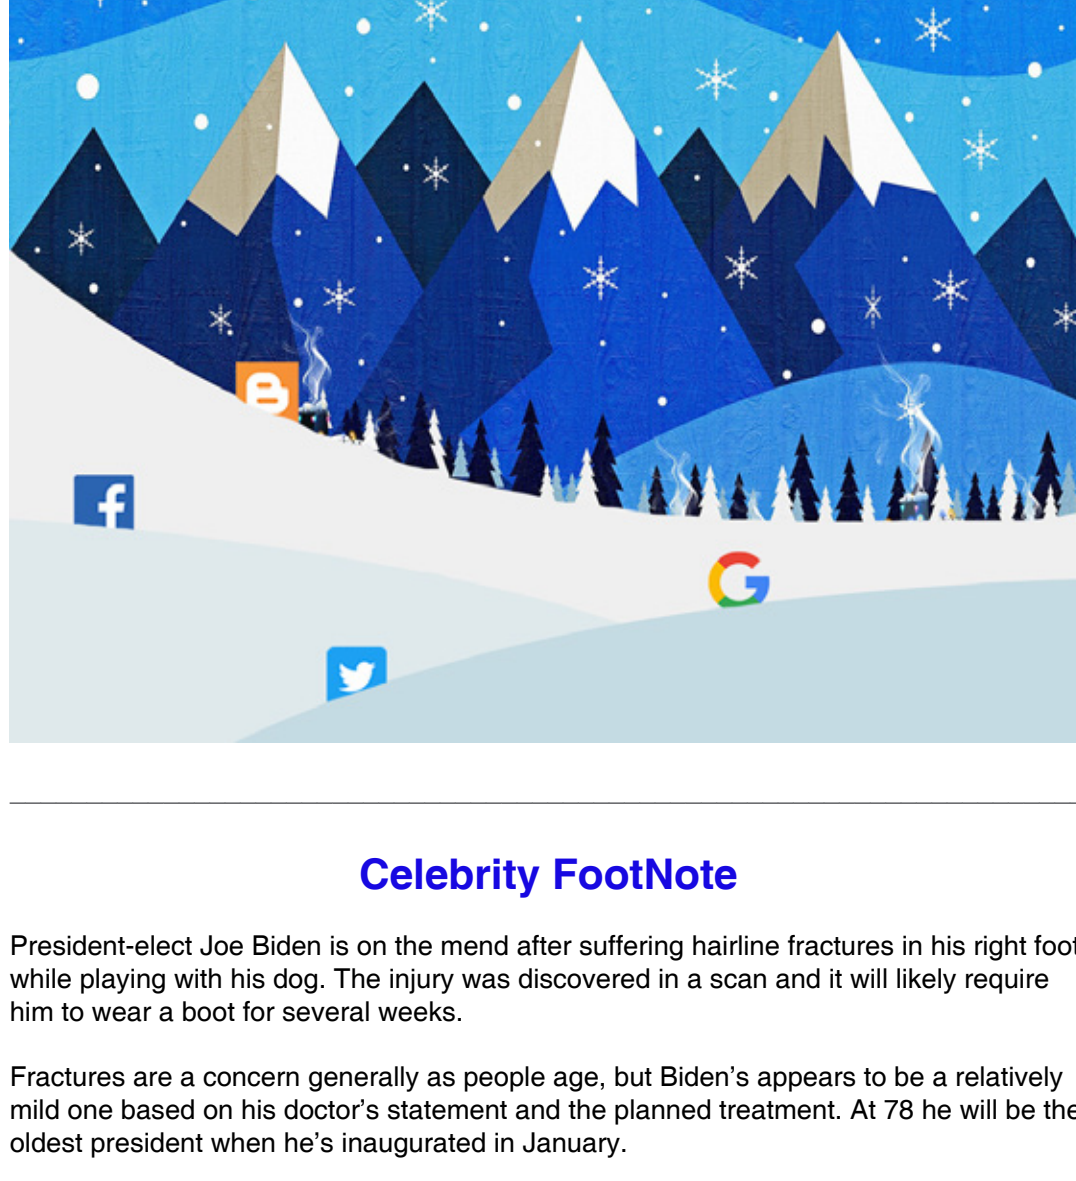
Celebrity FootNote

President-elect Joe Biden is on the mend after suffering hairline fractures in his right foot while playing with his dog. The injury was discovered in a scan and it will likely require him to wear a boot for several weeks.

Fractures are a concern generally as people age, but Biden’s appears to be a relatively mild one based on his doctor’s statement and the planned treatment. At 78 he will be the oldest president when he’s inaugurated in January.